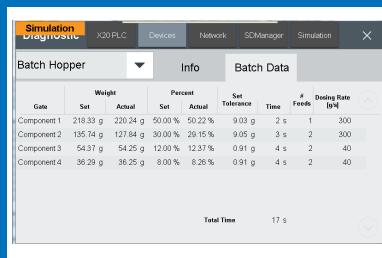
Simulation
Diagnostic X20 PLC Devices Network SDManager Simulation ✕

Batch Hopper

Info Batch Data

| Gate | Weight Set | Weight Actual | Percent Set | Percent Actual | Set Tolerance | Time | # Feeds | Dosing Rate [g/s] |
|---|---|---|---|---|---|---|---|---|
| Component 1 | 218.33 g | 220.24 g | 50.00 % | 50.22 % | 9.03 g | 2 s | 1 | 300 |
| Component 2 | 135.74 g | 127.84 g | 30.00 % | 29.15 % | 9.05 g | 3 s | 2 | 300 |
| Component 3 | 54.37 g | 54.25 g | 12.00 % | 12.37 % | 0.91 g | 4 s | 2 | 40 |
| Component 4 | 36.29 g | 36.25 g | 8.00 % | 8.26 % | 0.91 g | 4 s | 2 | 40 |

Total Time 17 s